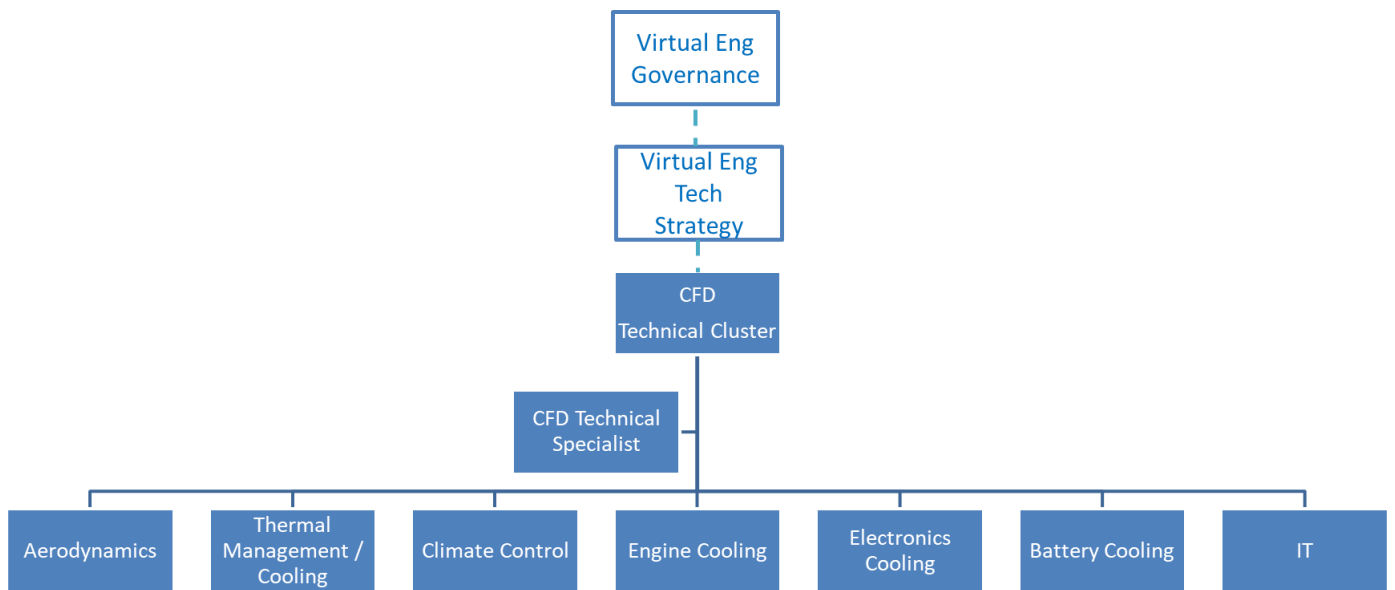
Virtual Eng Governance

Virtual Eng Tech Strategy

CFD Technical Cluster

CFD Technical Specialist

Aerodynamics

Thermal Management / Cooling

Climate Control

Engine Cooling

Electronics Cooling

Battery Cooling

IT